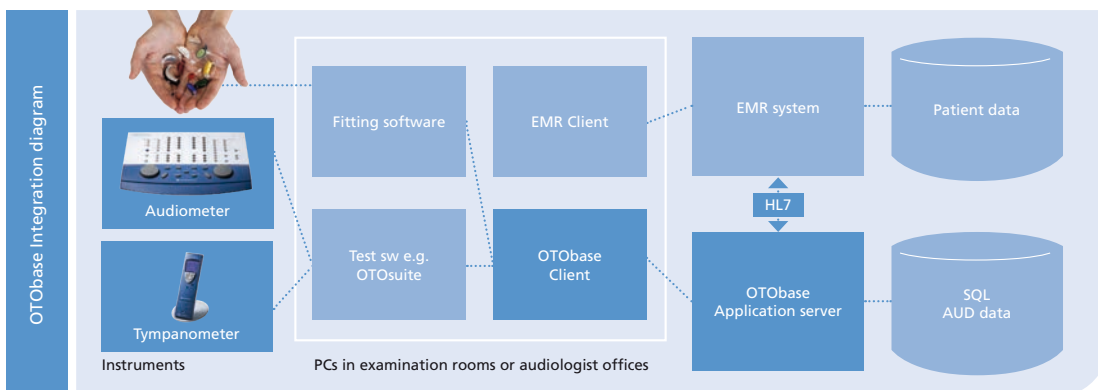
OTObase Integration diagram

Audiometer

Tympanometer

Instruments

Fitting software

EMR Client

Test sw e.g. OTOsuite

OTObase Client

PCs in examination rooms or audiologist offices

EMR system

HL7

OTObase Application server

Patient data

SQL AUD data